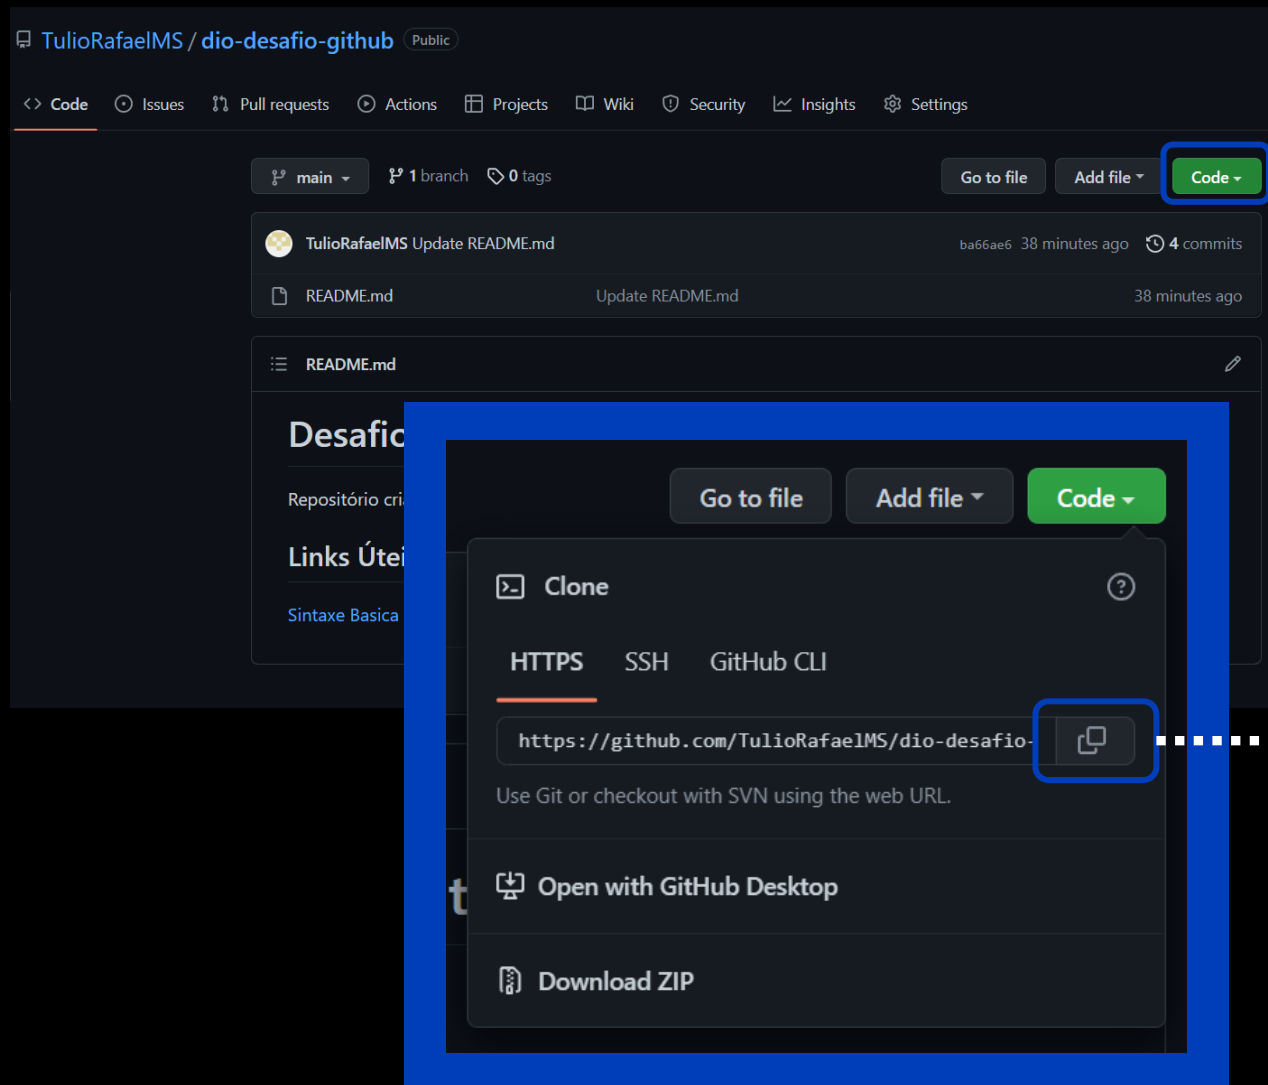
TulioRafaelMS / dio-desafio-github Public

Code Issues Pull requests Actions Projects Wiki Security Insights Settings

main 1 branch 0 tags

Go to file Add file Code

TulioRafaelMS Update README.md ba66ae6 38 minutes ago 4 commits

README.md Update README.md 38 minutes ago

README.md

Desafic

Repositório cri

Links Útei

Sintaxe Basica

Go to file Add file Code

Clone

HTTPS SSH GitHub CLI

https://github.com/TulioRafaelMS/dio-desafio-

Use Git or checkout with SVN using the web URL.

Open with GitHub Desktop

Download ZIP